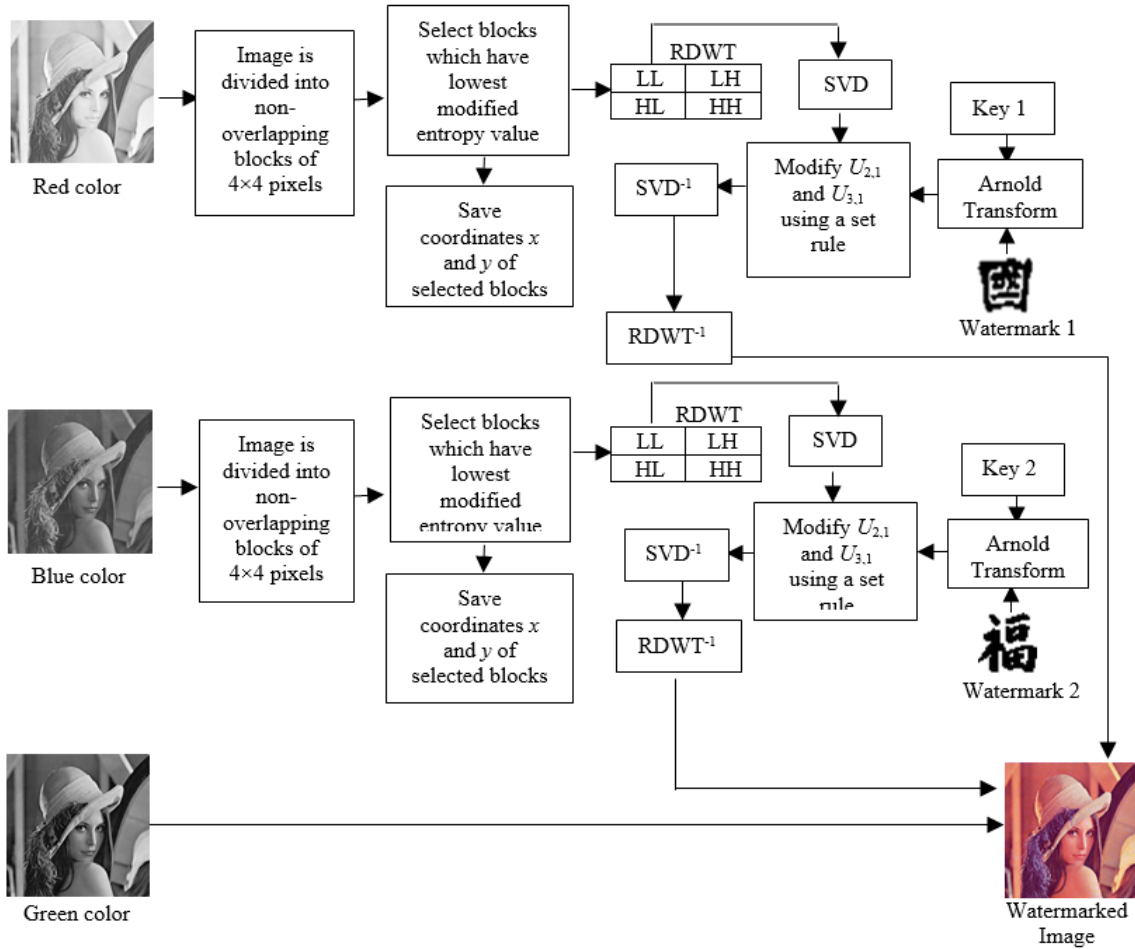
Red color

Image is divided into non-overlapping blocks of 4×4 pixels

Select blocks which have lowest modified entropy value

RDWT

| LL | LH |
|---|---|
| HL | HH |

SVD

Key 1

Modify $U_{2,1}$ and $U_{3,1}$ using a set rule

Arnold Transform

$SVD^{-1}$

Save coordinates $x$ and $y$ of selected blocks

$RDWT^{-1}$

Watermark 1

Blue color

Image is divided into non-overlapping blocks of 4×4 pixels

Select blocks which have lowest modified entropy value

RDWT

| LL | LH |
|---|---|
| HL | HH |

SVD

Key 2

Modify $U_{2,1}$ and $U_{3,1}$ using a set rule

Arnold Transform

$SVD^{-1}$

$RDWT^{-1}$

Save coordinates $x$ and $y$ of selected blocks

福

Watermark 2

Green color

Watermarked Image